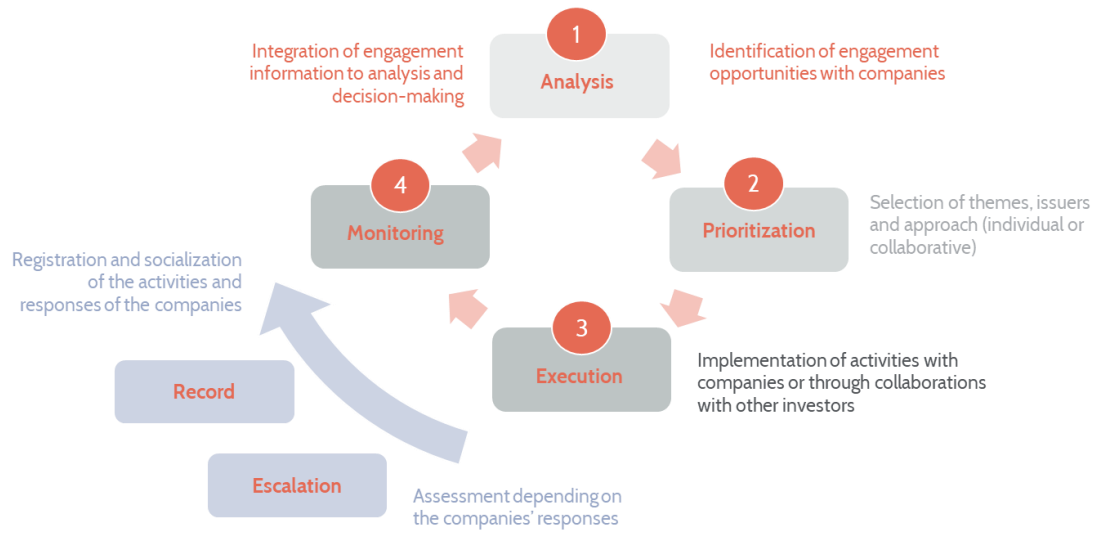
Integration of engagement information to analysis and decision-making

1

Analysis

Identification of engagement opportunities with companies

4

Monitoring

2

Prioritization

Selection of themes, issuers and approach (individual or collaborative)

Registration and socialization of the activities and responses of the companies

3

Execution

Implementation of activities with companies or through collaborations with other investors

Record

Escalation

Assessment depending on the companies' responses